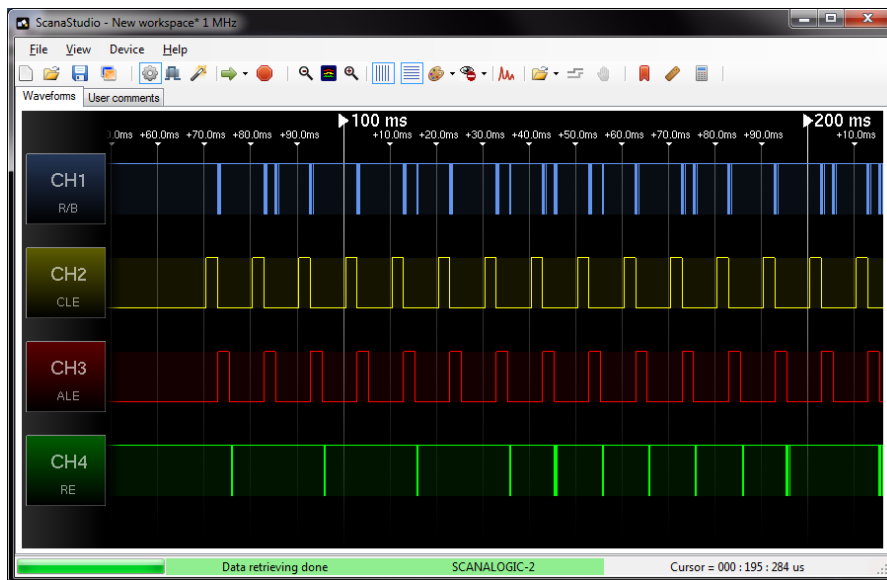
ScanaStudio - New workspace* 1 MHz

File View Device Help

Waveforms User comments

0.0ms +60.0ms +70.0ms +80.0ms +90.0ms 100 ms +10.0ms +20.0ms +30.0ms +40.0ms +50.0ms +60.0ms +70.0ms +80.0ms +90.0ms 200 ms +10.0ms

CH1
R/B

CH2
CLE

CH3
ALE

CH4
RE

Data retrieving done SCANALOGIC-2 Cursor = 000 : 195 : 284 us